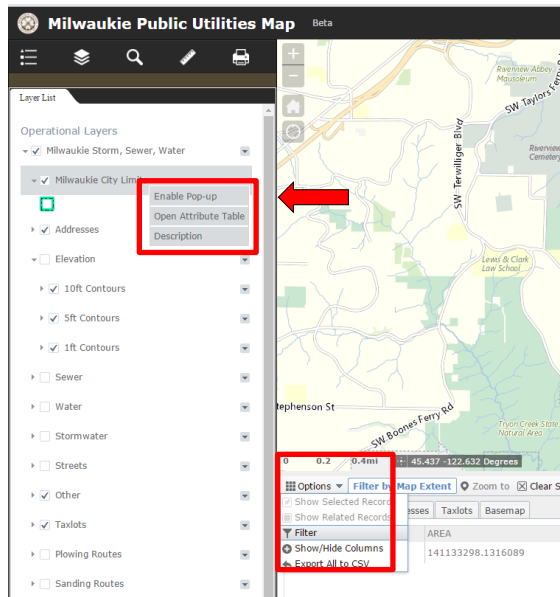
Milwaukie Public Utilities Map Beta

Layer List

Operational Layers

Milwaukie Storm, Sewer, Water

Milwaukie City Limit

Enable Pop-up
Open Attribute Table
Description

Addresses

Elevation

10ft Contours

5ft Contours

1ft Contours

Sewer

Water

Stormwater

Streets

Other

Taxlots

Plowing Routes

Sanding Routes

Riverview Abbey Mausoleum

SW Taylors Ferry Rd

Riverview Cemetery

SW Terwilliger Blvd

Lewis & Clark Law School

tephenson St

SW Boones Ferry Rd

Tryon Creek State Natural Area

0 0.2 0.4mi 45.437 -122.632 Degrees

Options Filter by Map Extent Zoom to Clear S

Show Selected Records
Show Related Records
Filter
Show/Hide Columns
Export All to CSV

esses Taxlots Basemap

AREA

141133298.1316089